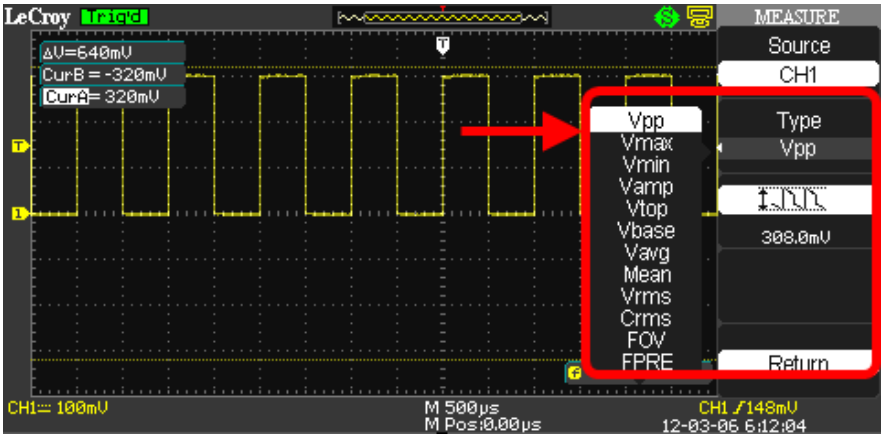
LeCroy Trig'd

MEASURE

ΔV=640mV
CurB = -320mV
CurA= 320mV

Source
CH1

Vpp
Vmax
Vmin
Vamp
Vtop
Vbase
Vavg
Mean
Vrms
Crms
FOV
FPRE

Type
Vpp

308.0mV

Return

CH1 100mV
M 500μs
M Pos:0.00μs
CH1 ⨍148mV
12-03-06 6:12:04